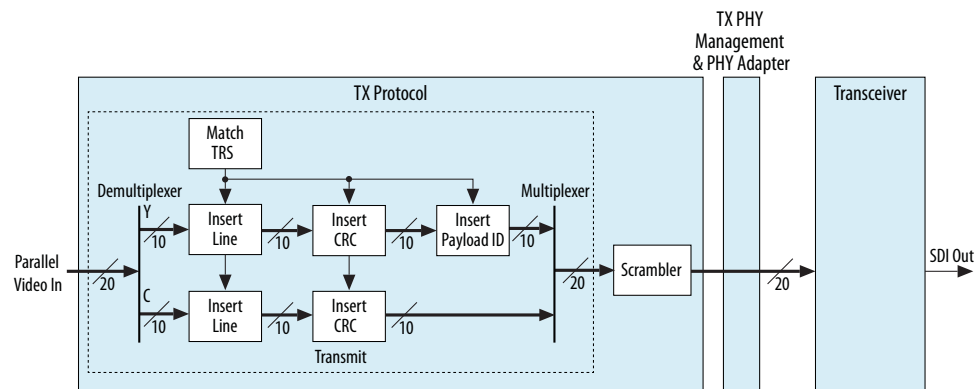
TX PHY Management & PHY Adapter

TX Protocol

Transceiver

Match TRS

Demultiplexer

Multiplexer

Y

Insert Line

Insert CRC

Insert Payload ID

10

10

10

10

10

Parallel Video In

20

C

Insert Line

Insert CRC

10

10

10

20

Scrambler

20

SDI Out

Transmit